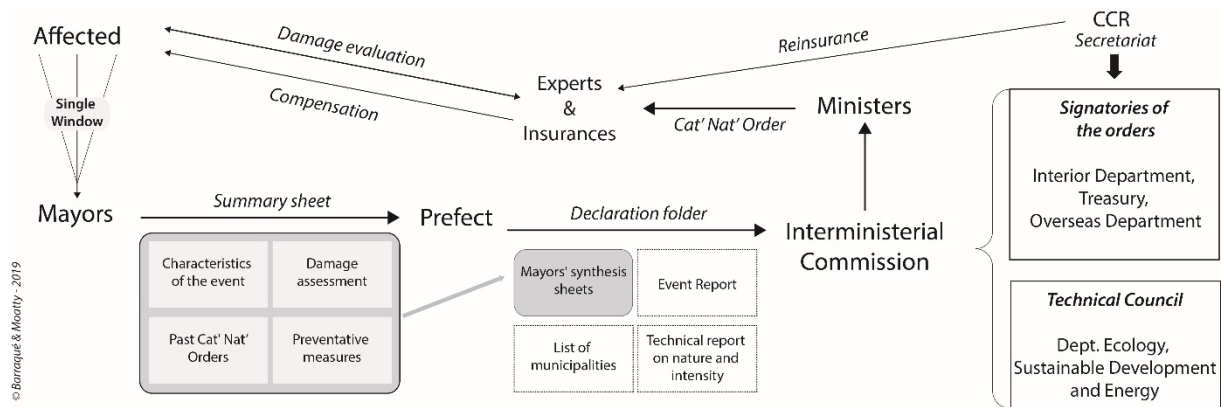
Affected

Single Window

Mayors

Damage evaluation

Compensation

Experts & Insurances

Reinsurance

CCR
Secretariat

Cat' Nat' Order

Ministers

Signatories of the orders

Interior Department, Treasury, Overseas Department

Summary sheet

Prefect

Declaration folder

Interministerial Commission

Characteristics of the event

Damage assessment

Past Cat' Nat' Orders

Preventative measures

Mayors' synthesis sheets

Event Report

List of municipalities

Technical report on nature and intensity

Technical Council

Dept. Ecology, Sustainable Development and Energy

© Barraqué & Moatty - 2019